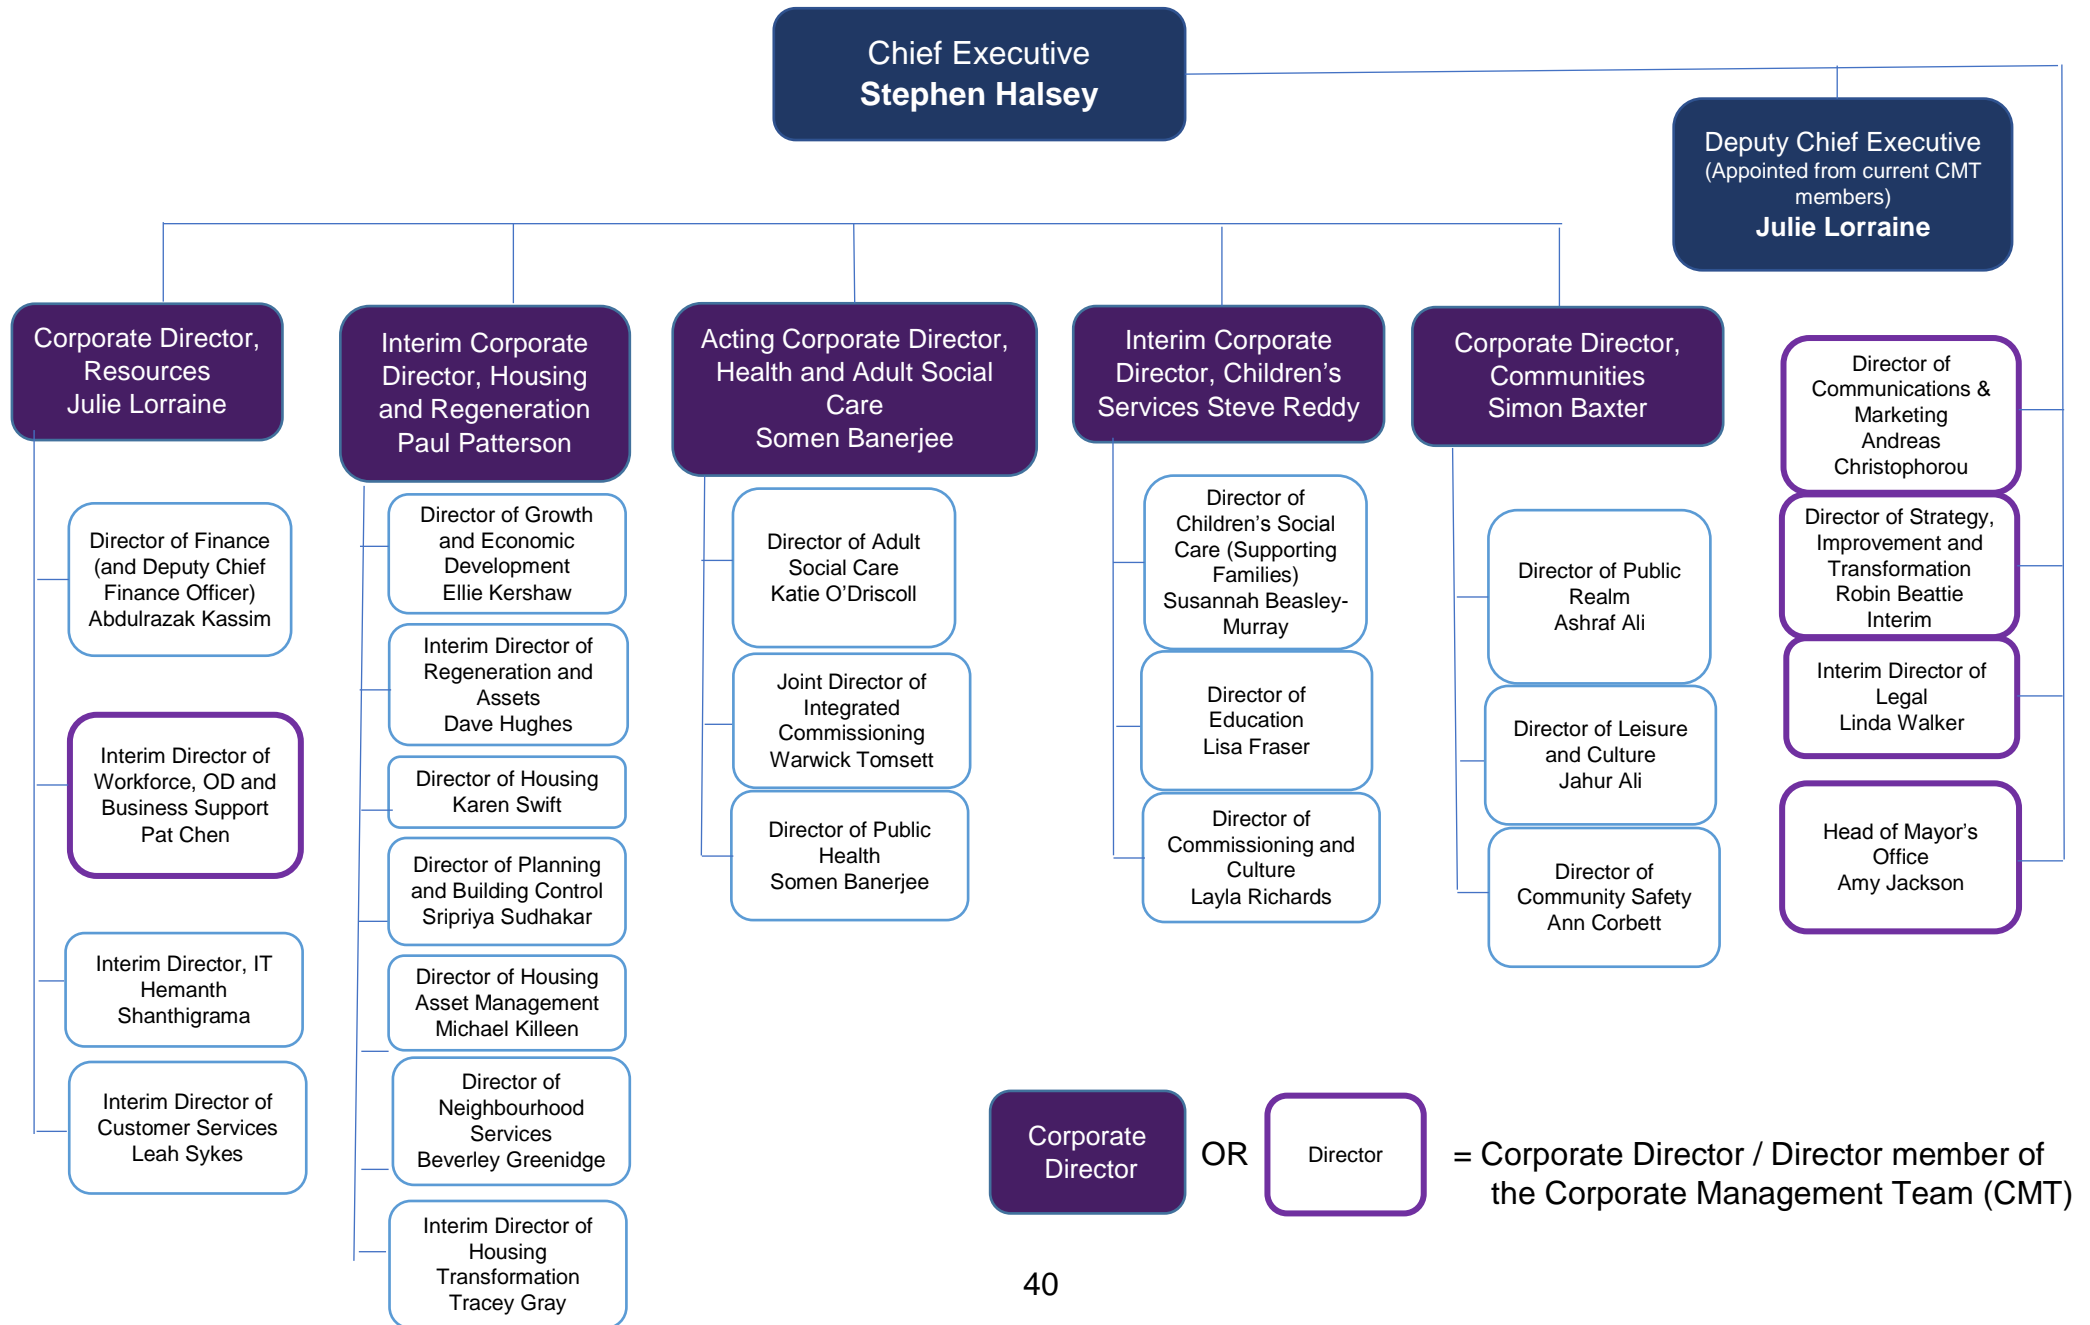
Chief Executive
Stephen Halsey

Deputy Chief Executive
(Appointed from current CMT members)
Julie Lorraine

Corporate Director, Resources
Julie Lorraine

Director of Finance (and Deputy Chief Finance Officer)
Abdulrazak Kassim

Interim Director of Workforce, OD and Business Support
Pat Chen

Interim Director, IT
Hemanth Shanthigrama

Interim Director of Customer Services
Leah Sykes

Interim Corporate Director, Housing and Regeneration
Paul Patterson

Director of Growth and Economic Development
Ellie Kershaw

Interim Director of Regeneration and Assets
Dave Hughes

Director of Housing
Karen Swift

Director of Planning and Building Control
Sripriya Sudhakar

Director of Housing Asset Management
Michael Killeen

Director of Neighbourhood Services
Beverley Greenidge

Interim Director of Housing Transformation
Tracey Gray

Acting Corporate Director, Health and Adult Social Care
Somen Banerjee

Director of Adult Social Care
Katie O'Driscoll

Joint Director of Integrated Commissioning
Warwick Tomsett

Director of Public Health
Somen Banerjee

Interim Corporate Director, Children's Services Steve Reddy

Director of Children's Social Care (Supporting Families)
Susannah Beasley-Murray

Director of Education
Lisa Fraser

Director of Commissioning and Culture
Layla Richards

Corporate Director, Communities
Simon Baxter

Director of Public Realm
Ashraf Ali

Director of Leisure and Culture
Jahur Ali

Director of Community Safety
Ann Corbett

Director of Communications & Marketing
Andreas Christophorou

Director of Strategy, Improvement and Transformation
Robin Beattie
Interim

Interim Director of Legal
Linda Walker

Head of Mayor's Office
Amy Jackson

Corporate Director OR Director = Corporate Director / Director member of the Corporate Management Team (CMT)

40